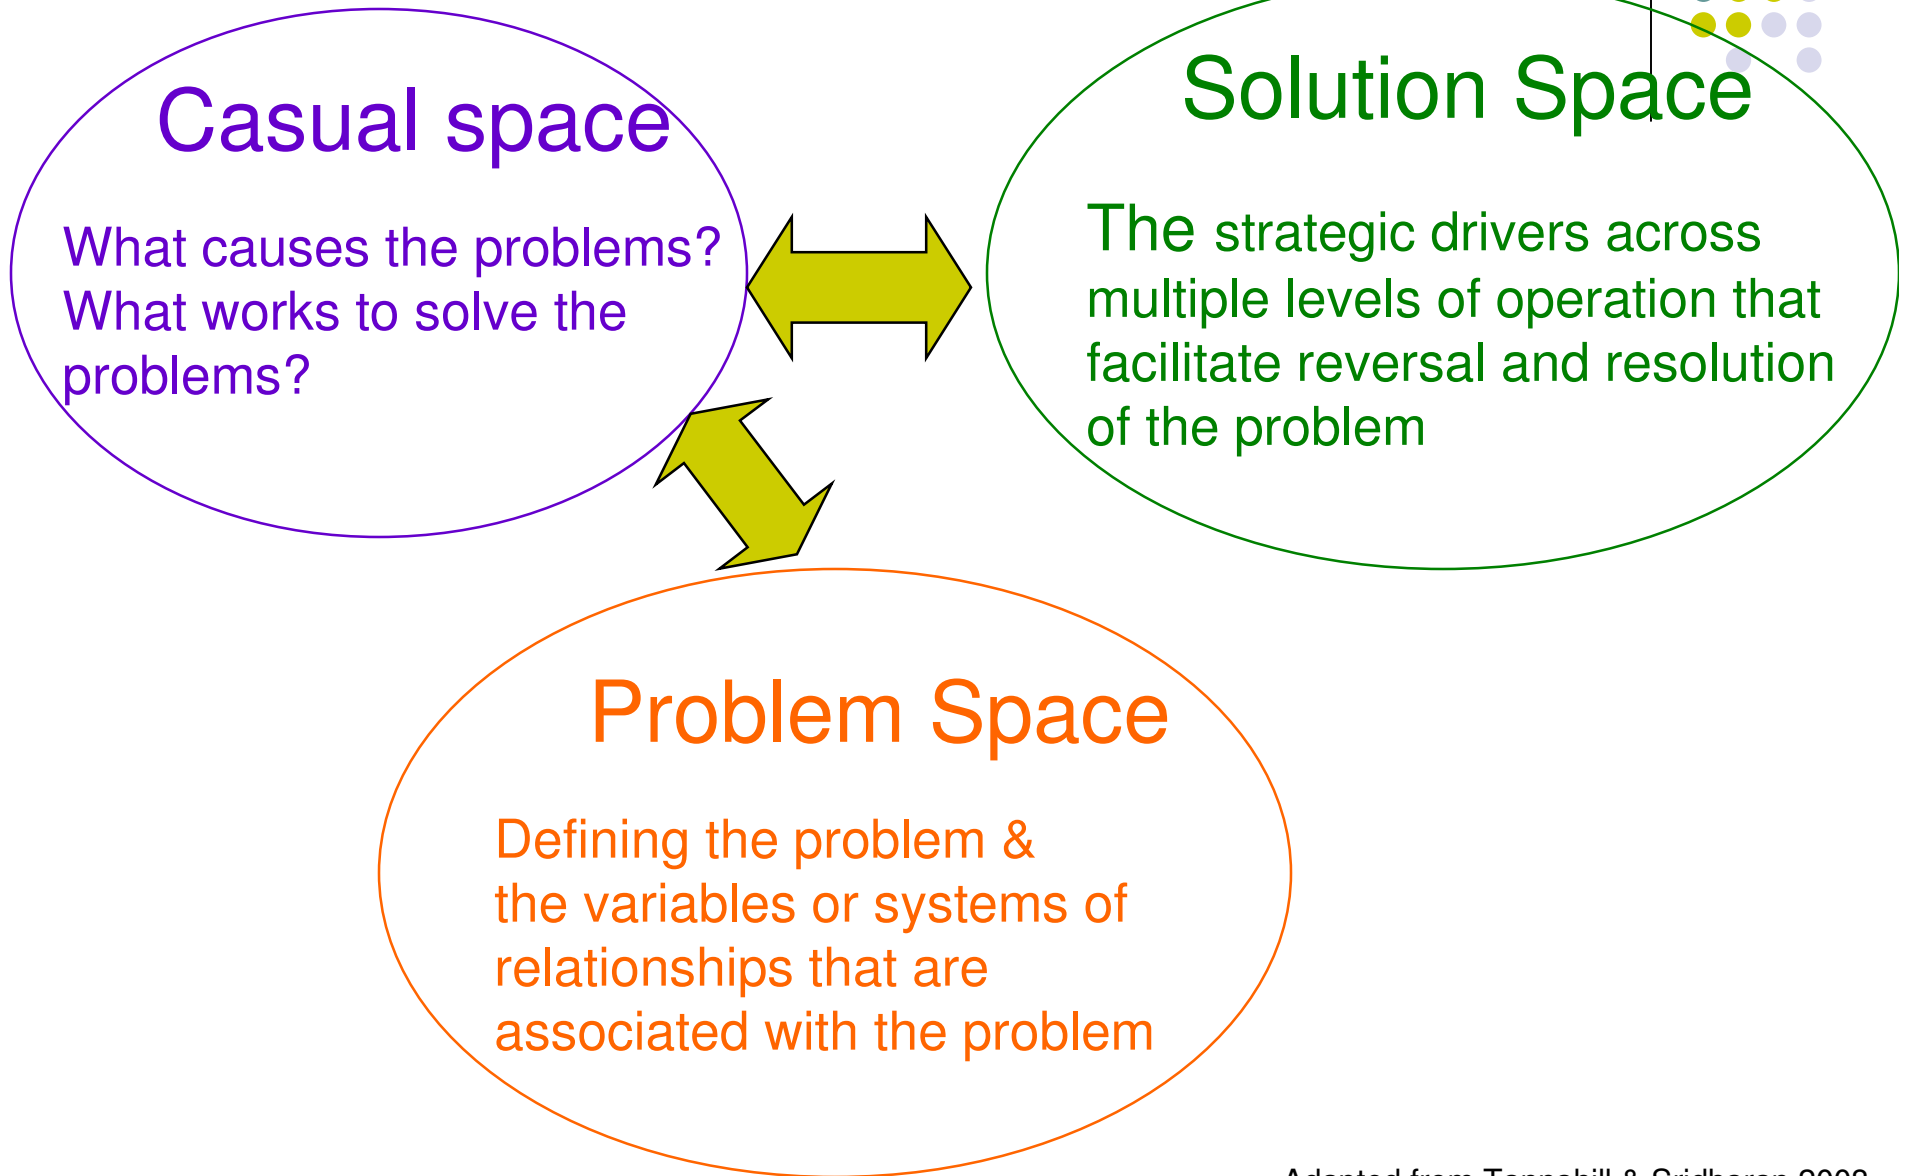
Casual space

What causes the problems? What works to solve the problems?

Solution Space

The strategic drivers across multiple levels of operation that facilitate reversal and resolution of the problem

Problem Space

Defining the problem & the variables or systems of relationships that are associated with the problem

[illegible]